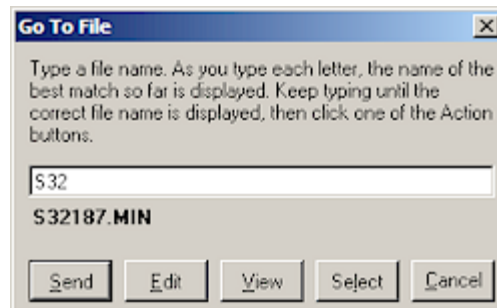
Go To File

X

Type a file name. As you type each letter, the name of the best match so far is displayed. Keep typing until the correct file name is displayed, then click one of the Action buttons.

S32

S32187.MIN

Send
Edit
View
Select
Cancel